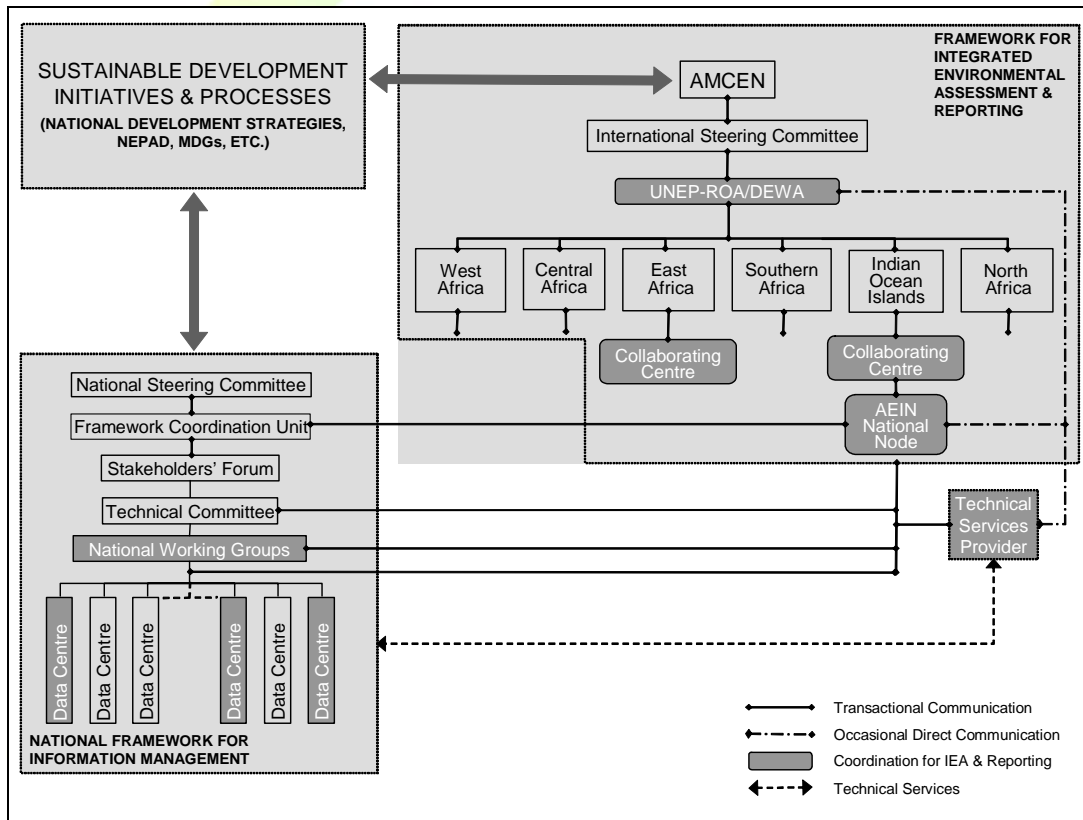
SUSTAINABLE DEVELOPMENT INITIATIVES & PROCESSES
(NATIONAL DEVELOPMENT STRATEGIES, NEPAD, MDGs, ETC.)

FRAMEWORK FOR INTEGRATED ENVIRONMENTAL ASSESSMENT & REPORTING

AMCEN

International Steering Committee

UNEP-ROA/DEWA

West Africa

Central Africa

East Africa

Southern Africa

Indian Ocean Islands

North Africa

Collaborating Centre

Collaborating Centre

AEIN National Node

National Steering Committee

Framework Coordination Unit

Stakeholders' Forum

Technical Committee

National Working Groups

Data Centre

Data Centre

Data Centre

Data Centre

Data Centre

Data Centre

NATIONAL FRAMEWORK FOR INFORMATION MANAGEMENT

Technical Services Provider

Transactional Communication

Occasional Direct Communication

Coordination for IEA & Reporting

Technical Services